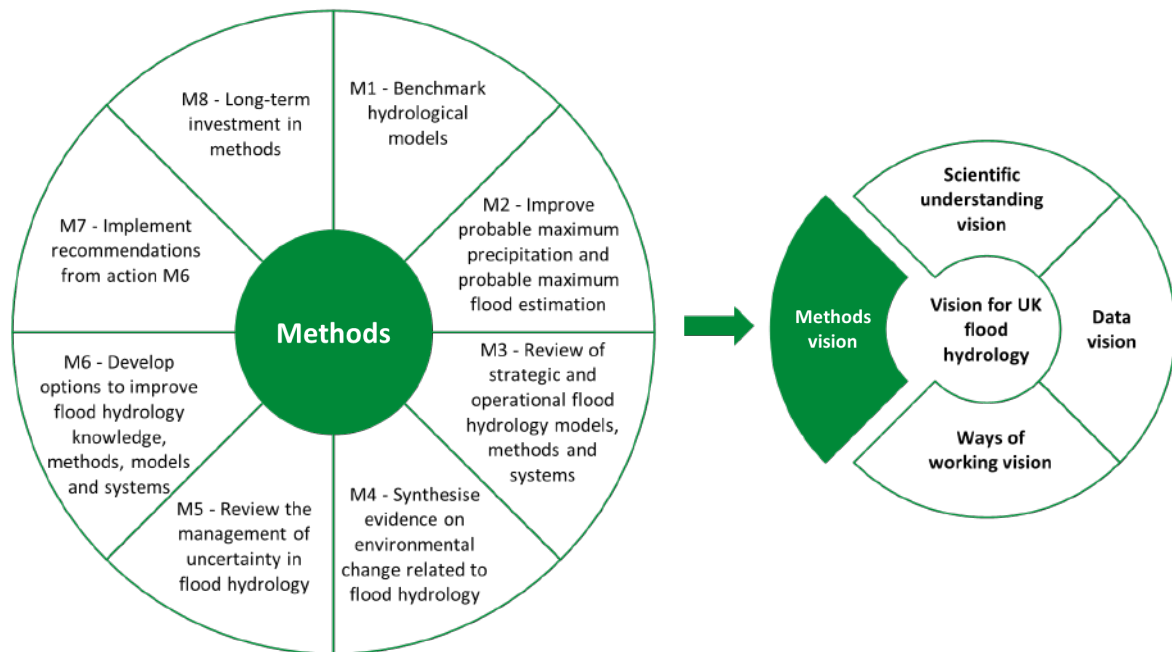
M8 - Long-term investment in methods

M1 - Benchmark hydrological models

M2 - Improve probable maximum precipitation and probable maximum flood estimation

M3 - Review of strategic and operational flood hydrology models, methods and systems

M4 - Synthesise evidence on environmental change related to flood hydrology

M5 - Review the management of uncertainty in flood hydrology

M6 - Develop options to improve flood hydrology knowledge, methods, models and systems

M7 - Implement recommendations from action M6

Methods

Scientific understanding vision

Methods vision

Vision for UK flood hydrology

Data vision

Ways of working vision